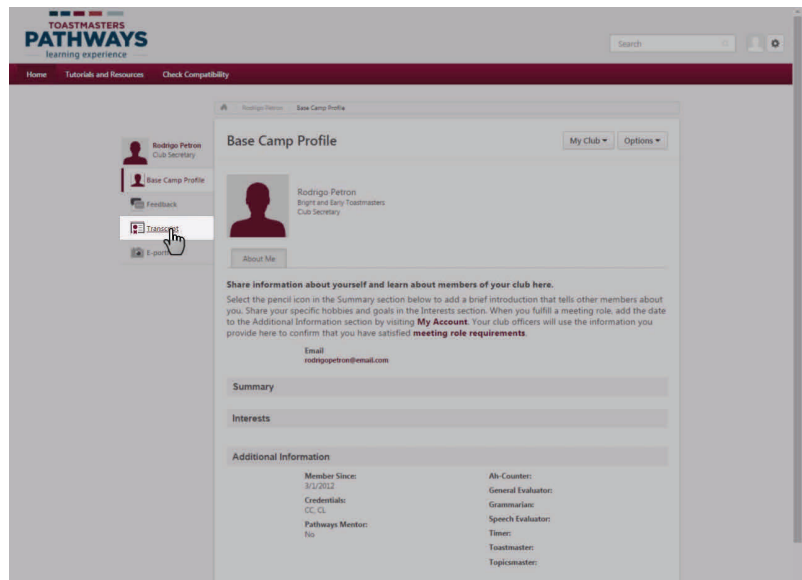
TOASTMASTERS
PATHWAYS
learning experience

Search

Home Tutorials and Resources Check Compatibility

Rodrigo Petron > Base Camp Profile

Rodrigo Petron
Club Secretary

Base Camp Profile
Feedback
Transcript
E-portf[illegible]

Base Camp Profile

My Club ▾ Options ▾

Rodrigo Petron
Bright and Early Toastmasters
Club Secretary

About Me

Share information about yourself and learn about members of your club here.

Select the pencil icon in the Summary section below to add a brief introduction that tells other members about you. Share your specific hobbies and goals in the Interests section. When you fulfill a meeting role, add the date to the Additional Information section by visiting My Account. Your club officers will use the information you provide here to confirm that you have satisfied meeting role requirements.

Email
rodrigopetron@email.com

Summary

Interests

Additional Information

Member Since:
3/1/2012
Credentials:
CC, CL
Pathways Mentor:
No

Ah-Counter:
General Evaluator:
Grammarian:
Speech Evaluator:
Timer:
Toastmaster:
Topicsmaster: